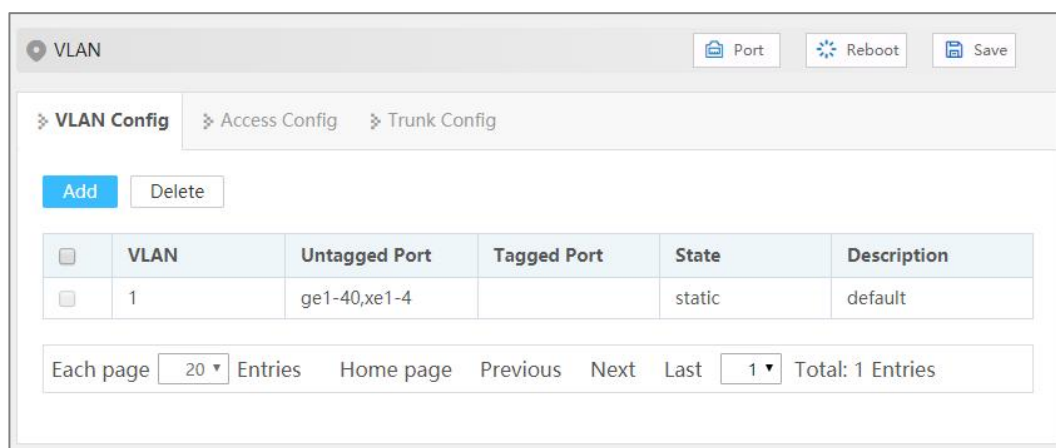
VLAN

Port Reboot Save

VLAN Config Access Config Trunk Config

Add Delete

| | VLAN | Untagged Port | Tagged Port | State | Description |
|---|---|---|---|---|---|
| | 1 | ge1-40,xe1-4 | | static | default |

Each page 20 ▾ Entries Home page Previous Next Last 1 ▾ Total: 1 Entries